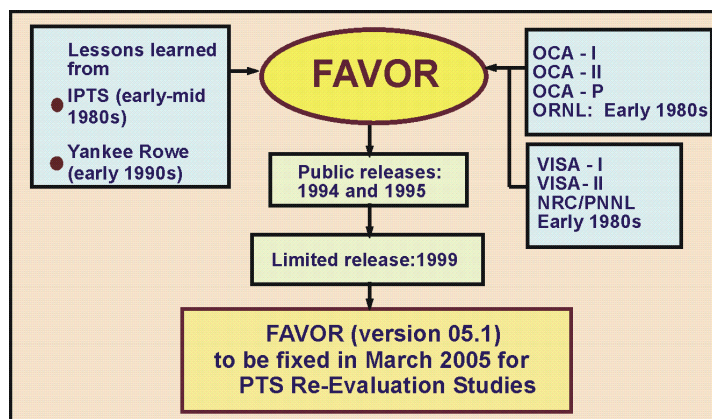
Lessons learned from

IPTS (early-mid 1980s)

Yankee Rowe (early 1990s)

FAVOR

OCA - I
OCA - II
OCA - P
ORNL: Early 1980s

VISA - I
VISA- II
NRC/PNNL
Early 1980s

Public releases: 1994 and 1995

Limited release:1999

FAVOR (version 05.1) to be fixed in March 2005 for PTS Re-Evaluation Studies